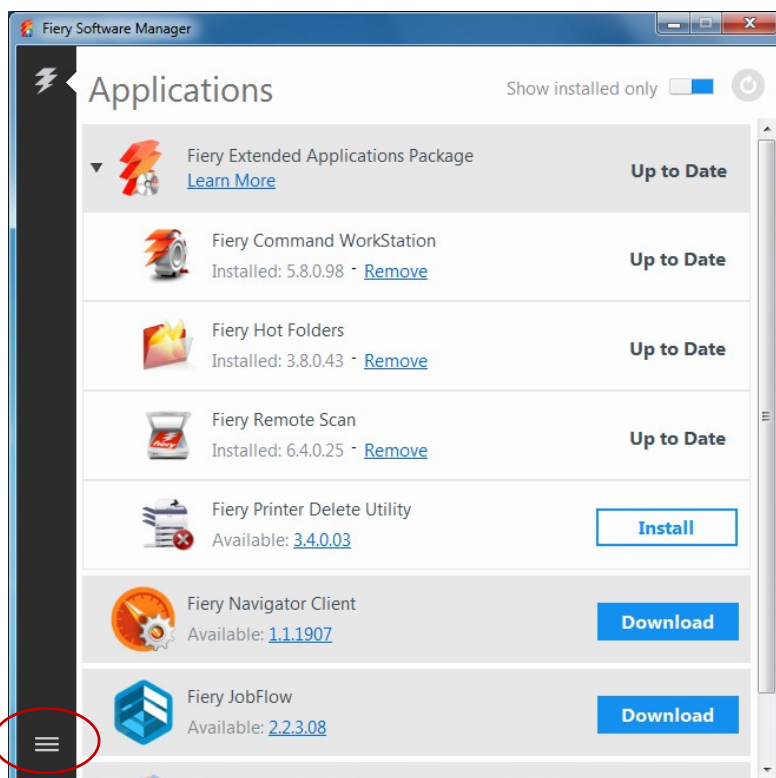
Fiery Software Manager

Applications

Show installed only

Fiery Extended Applications Package
Learn More
Up to Date

Fiery Command WorkStation
Installed: 5.8.0.98 - Remove
Up to Date

Fiery Hot Folders
Installed: 3.8.0.43 - Remove
Up to Date

Fiery Remote Scan
Installed: 6.4.0.25 - Remove
Up to Date

Fiery Printer Delete Utility
Available: 3.4.0.03
Install

Fiery Navigator Client
Available: 1.1.1907
Download

Fiery JobFlow
Available: 2.2.3.08
Download